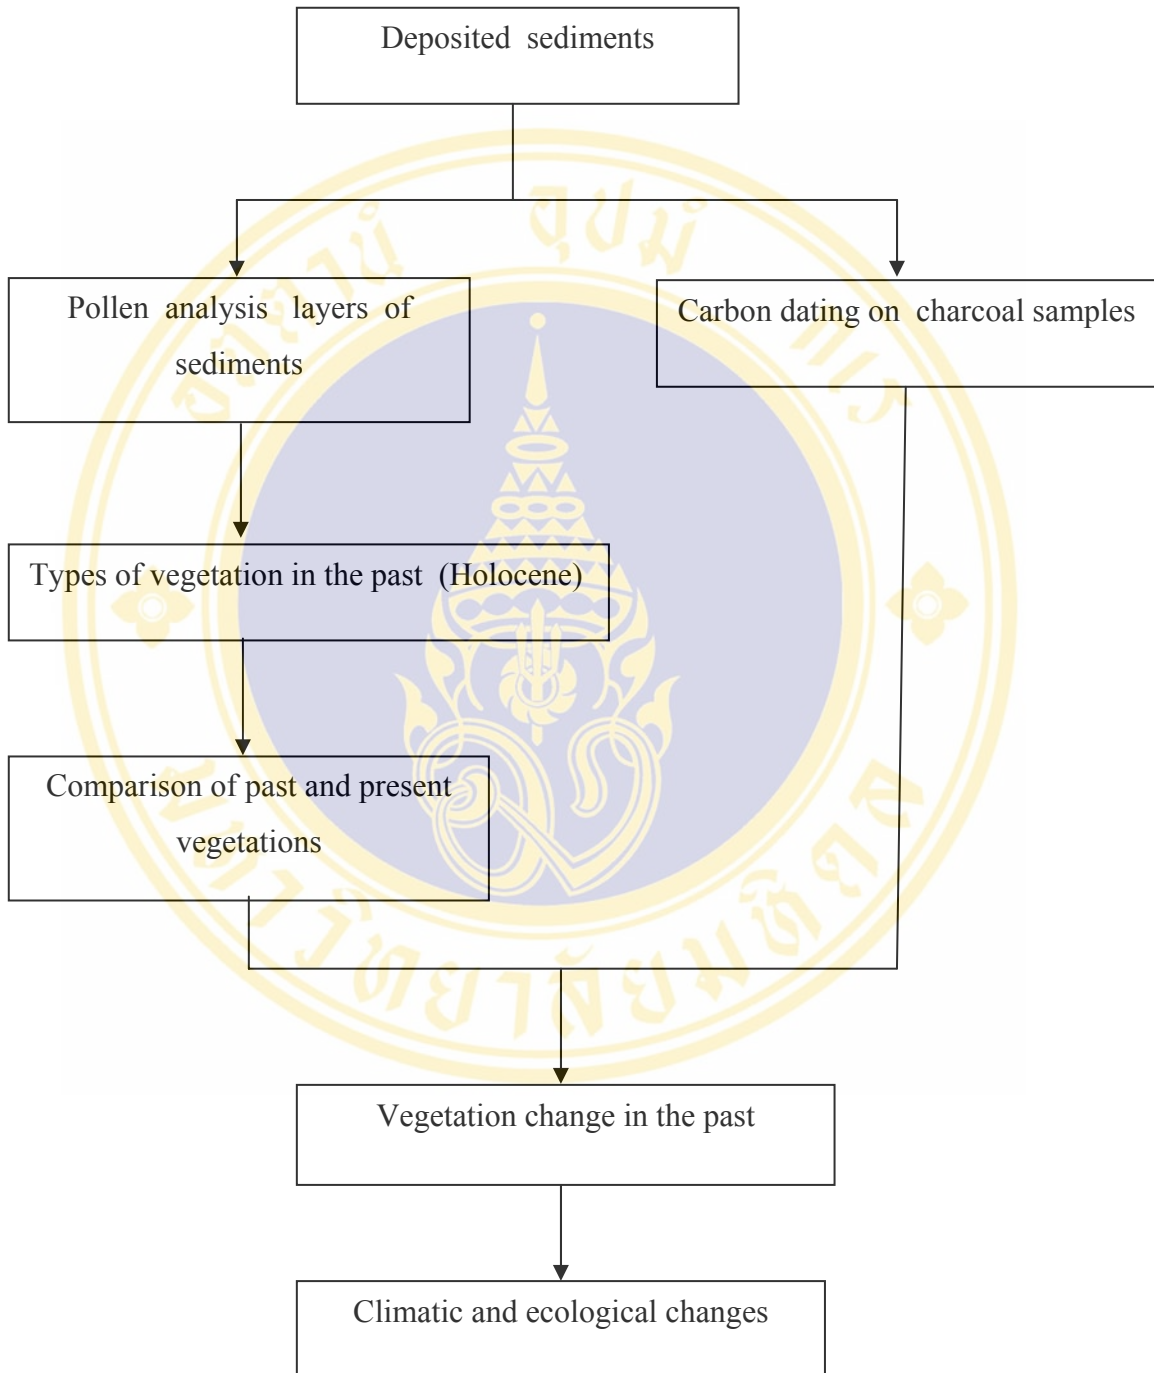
Deposited sediments

Pollen analysis layers of sediments

Carbon dating on charcoal samples

Types of vegetation in the past (Holocene)

Comparison of past and present vegetations

Vegetation change in the past

Climatic and ecological changes

มหาวิทยาลัยมหิดล